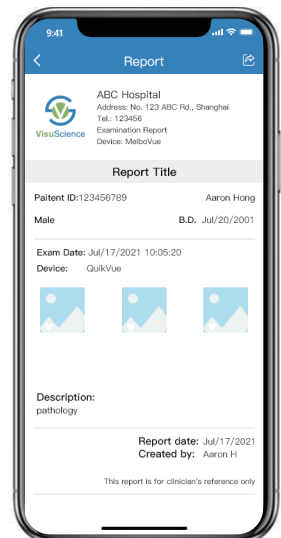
9:41

Report

VisuScience

ABC Hospital
Address: No. 123 ABC Rd., Shanghai
Tel.: 123456
Examination Report
Device: MelboVue

Report Title

Paitent ID:123456789
Aaron Hong
Male
B.D. Jul/20/2001

Exam Date: Jul/17/2021 10:05:20
Device: QuikVue

Description:
pathology

Report date: Jul/17/2021
Created by: Aaron H

This report is for clinician's reference only